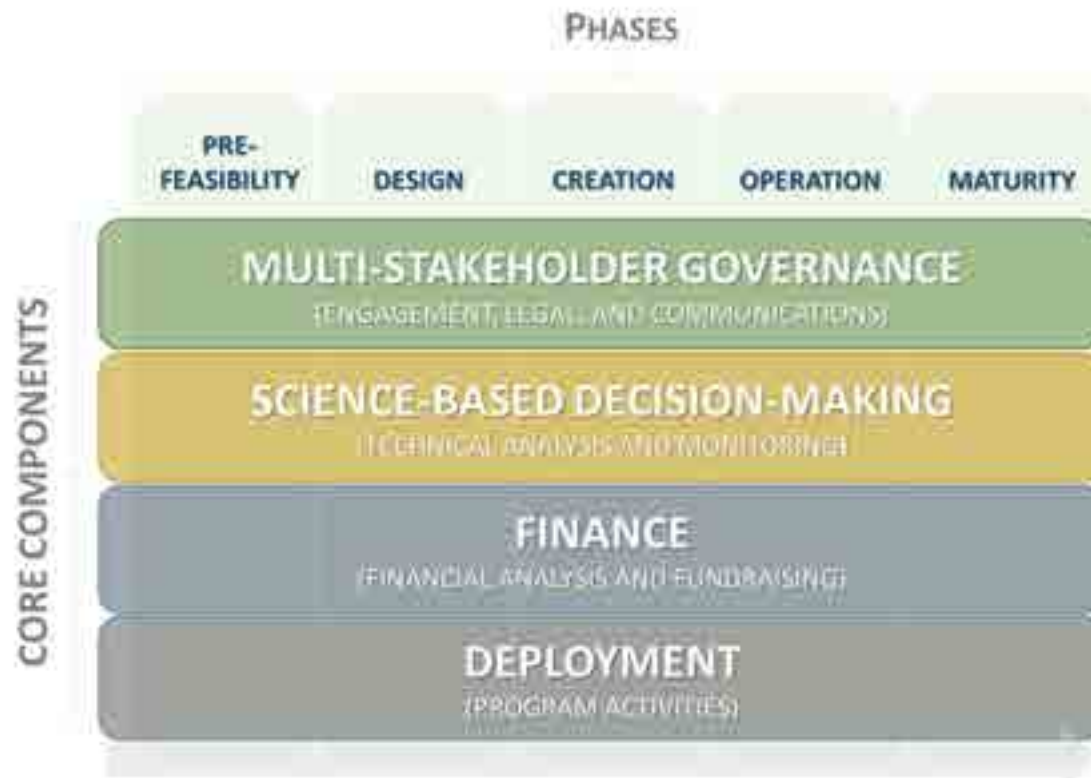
PHASES

PRE-FEASIBILITY | DESIGN | CREATION | OPERATION | MATURITY

CORE COMPONENTS

MULTI-STAKEHOLDER GOVERNANCE
(ENGAGEMENT, LEGAL AND COMMUNICATIONS)

SCIENCE-BASED DECISION-MAKING
(TECHNICAL ANALYSIS AND MONITORING)

FINANCE
(FINANCIAL ANALYSIS AND FUNDRAISING)

DEPLOYMENT
(PROGRAM ACTIVITIES)